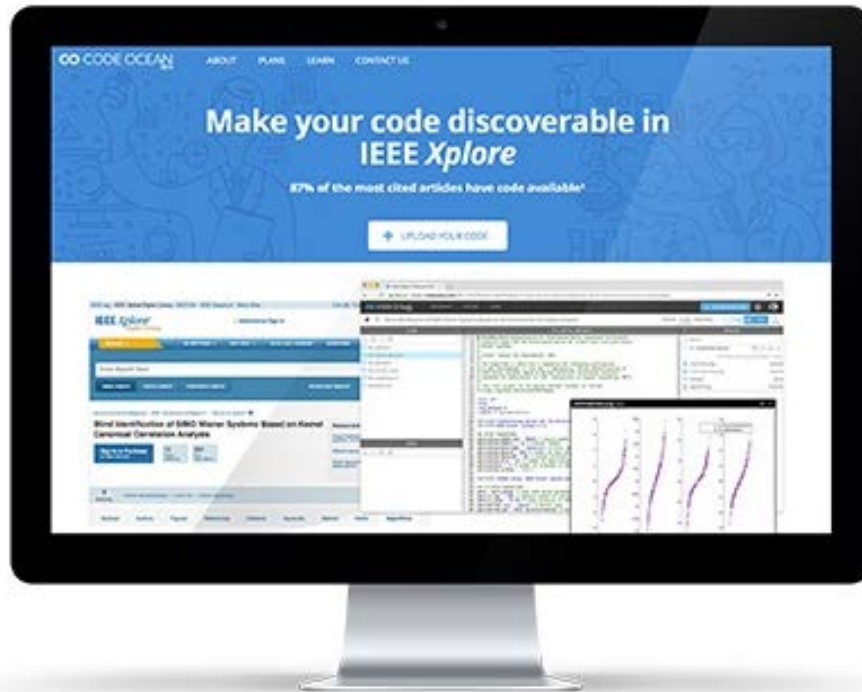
CO CODE OCEAN BETA

ABOUT PLANS LEARN CONTACT US

Make your code discoverable in IEEE Xplore

87% of the most cited articles have code available*

+ UPLOAD YOUR CODE

IEEE Xplore

Blind Identification of SIMO Wiener Systems Based on Kernel Canonical Correlation Analysis

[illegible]